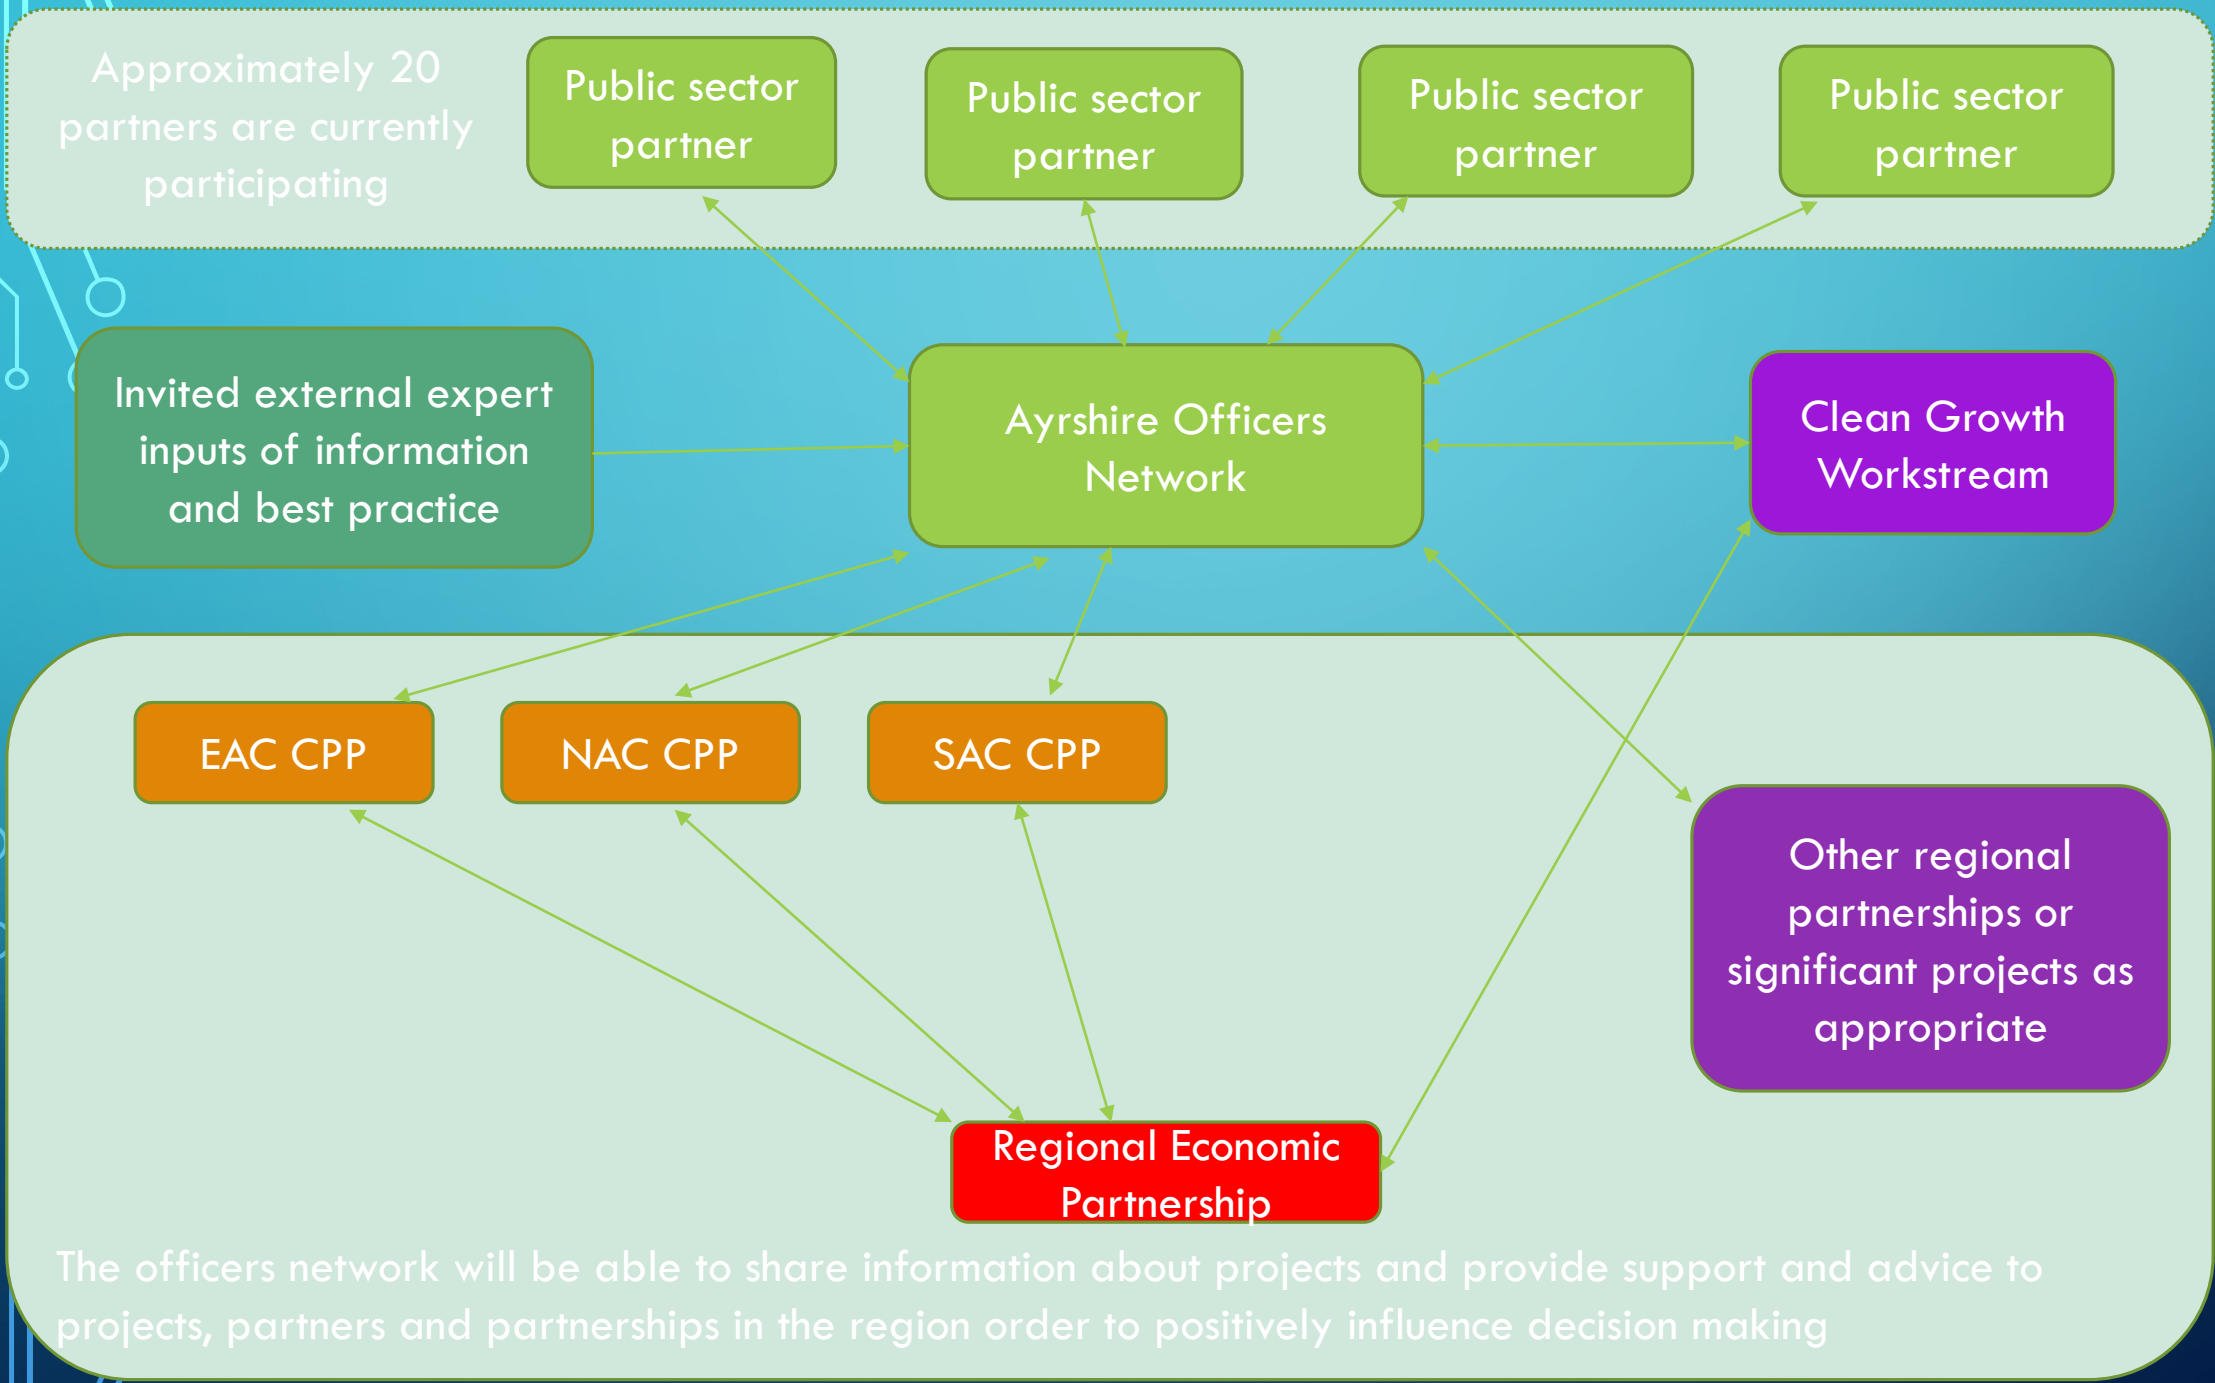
Approximately 20 partners are currently participating

Public sector partner

Public sector partner

Public sector partner

Public sector partner

Invited external expert inputs of information and best practice

Ayrshire Officers Network

Clean Growth Workstream

EAC CPP

NAC CPP

SAC CPP

Other regional partnerships or significant projects as appropriate

Regional Economic Partnership

The officers network will be able to share information about projects and provide support and advice to projects, partners and partnerships in the region order to positively influence decision making